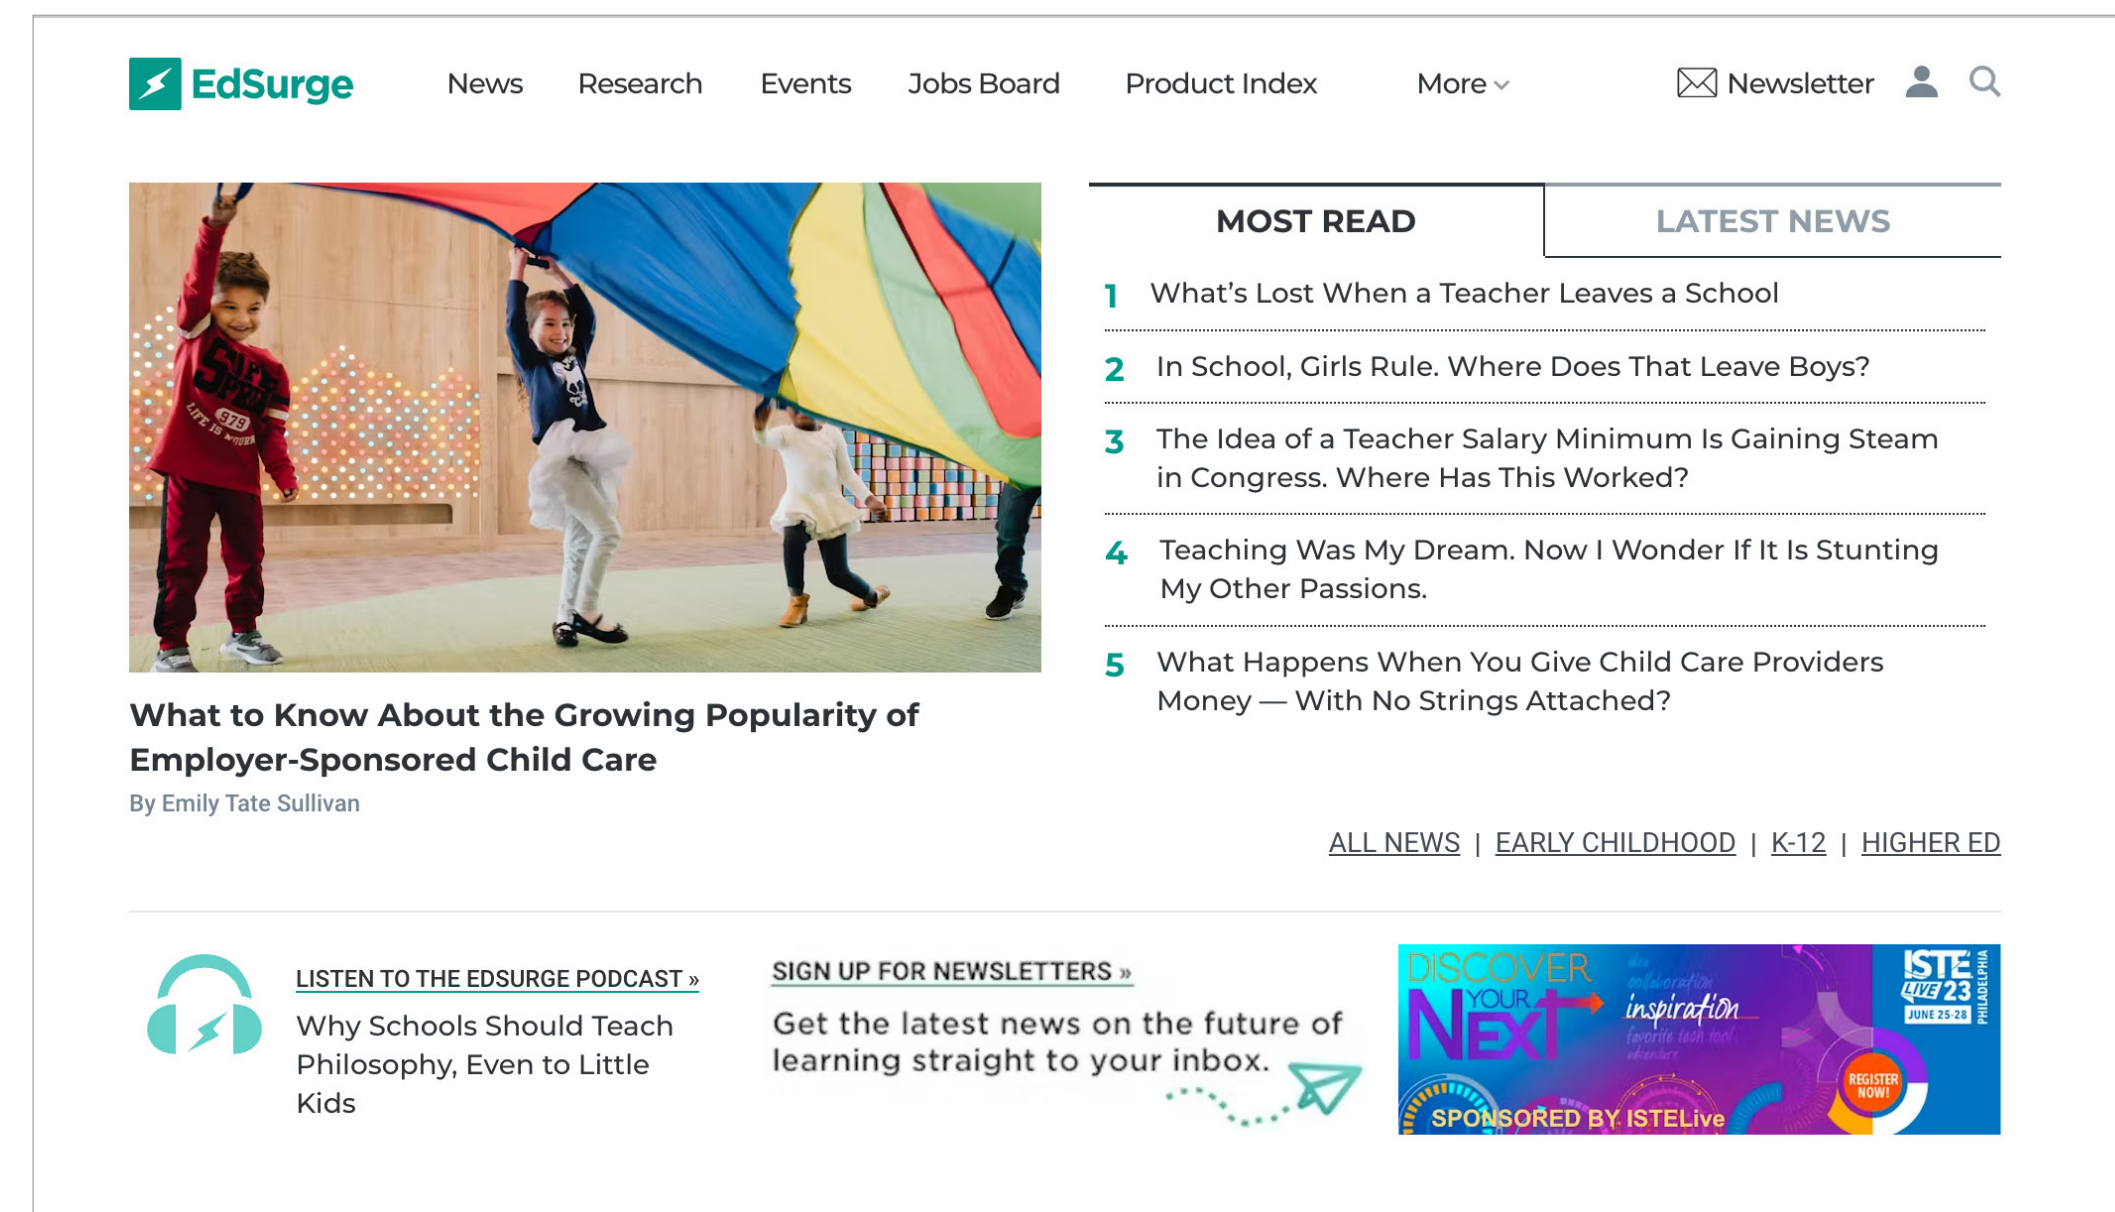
EdSurge News Research Events Jobs Board Product Index More Newsletter

MOST READ LATEST NEWS

1 What's Lost When a Teacher Leaves a School

2 In School, Girls Rule. Where Does That Leave Boys?

3 The Idea of a Teacher Salary Minimum Is Gaining Steam in Congress. Where Has This Worked?

4 Teaching Was My Dream. Now I Wonder If It Is Stunting My Other Passions.

5 What Happens When You Give Child Care Providers Money — With No Strings Attached?

What to Know About the Growing Popularity of Employer-Sponsored Child Care

By Emily Tate Sullivan

ALL NEWS | EARLY CHILDHOOD | K-12 | HIGHER ED

LISTEN TO THE EDSURGE PODCAST »

Why Schools Should Teach Philosophy, Even to Little Kids

SIGN UP FOR NEWSLETTERS »

Get the latest news on the future of learning straight to your inbox.

DISCOVER YOUR NEXT inspiration ISTE LIVE 23 PHILADELPHIA JUNE 25-28 REGISTER NOW! SPONSORED BY ISTELive